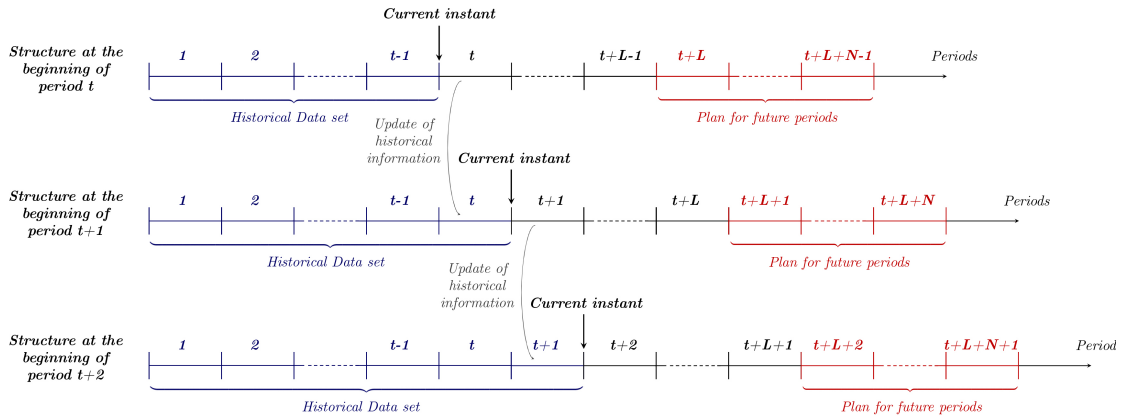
Current instant

Structure at the beginning of period t

1 2 t-1 t t+L-1 t+L t+L+N-1 Periods

Historical Data set

Plan for future periods

Update of historical information

Current instant

Structure at the beginning of period t+1

1 2 t-1 t t+1 t+L t+L+1 t+L+N Periods

Historical Data set

Plan for future periods

Update of historical information

Current instant

Structure at the beginning of period t+2

1 2 t-1 t t+1 t+2 t+L+1 t+L+2 t+L+N+1 Period

Historical Data set

Plan for future periods